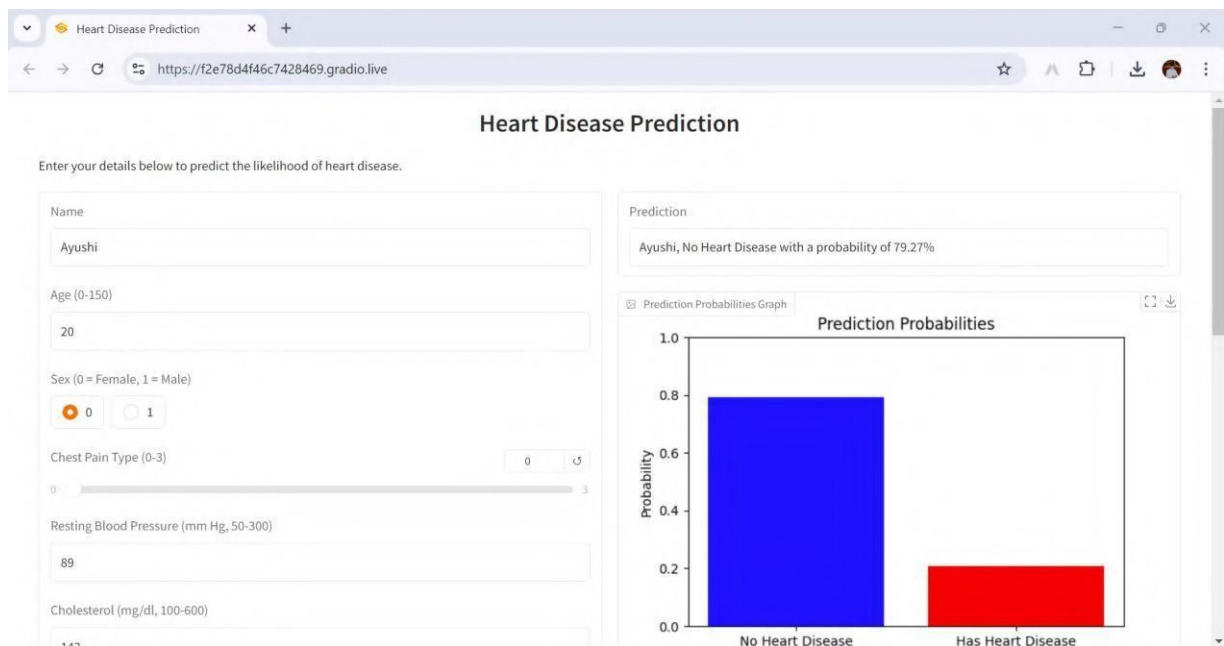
Heart Disease Prediction ×  +

https://f2e78d4f46c7428469.gradio.live

Heart Disease Prediction

Enter your details below to predict the likelihood of heart disease.

Name

Ayushi

Age (0-150)

20

Sex (0 = Female, 1 = Male)

0  1

Chest Pain Type (0-3)

0

0  3

Resting Blood Pressure (mm Hg, 50-300)

89

Cholesterol (mg/dl, 100-600)

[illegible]

Prediction

Ayushi, No Heart Disease with a probability of 79.27%

Prediction Probabilities Graph

Prediction Probabilities

1.0
0.8
0.6
0.4
0.2
0.0

Probability

No Heart Disease

Has Heart Disease